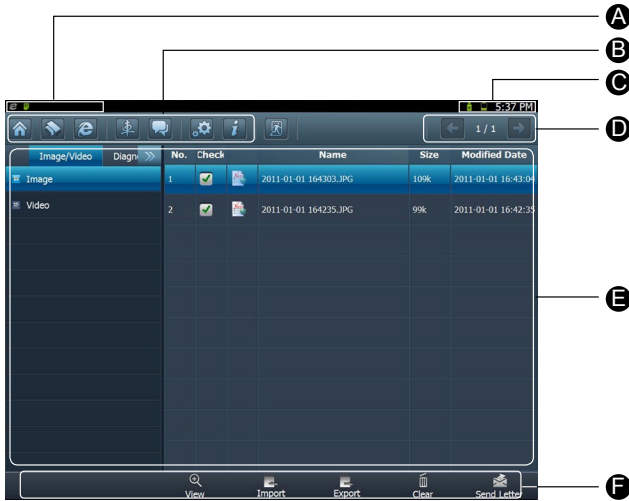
A
B
C
5:37 PM
D
1 / 1
Image/Video
Diagn
Image
Video

| No. | Check | | Name | Size | Modified Date |
|---|---|---|---|---|---|
| 1 | | | 2011-01-01 164303.JPG | 109k | 2011-01-01 16:43:04 |
| 2 | | | 2011-01-01 164235.JPG | 99k | 2011-01-01 16:42:35 |

E
View
Import
Export
Clear
Send Letter
F